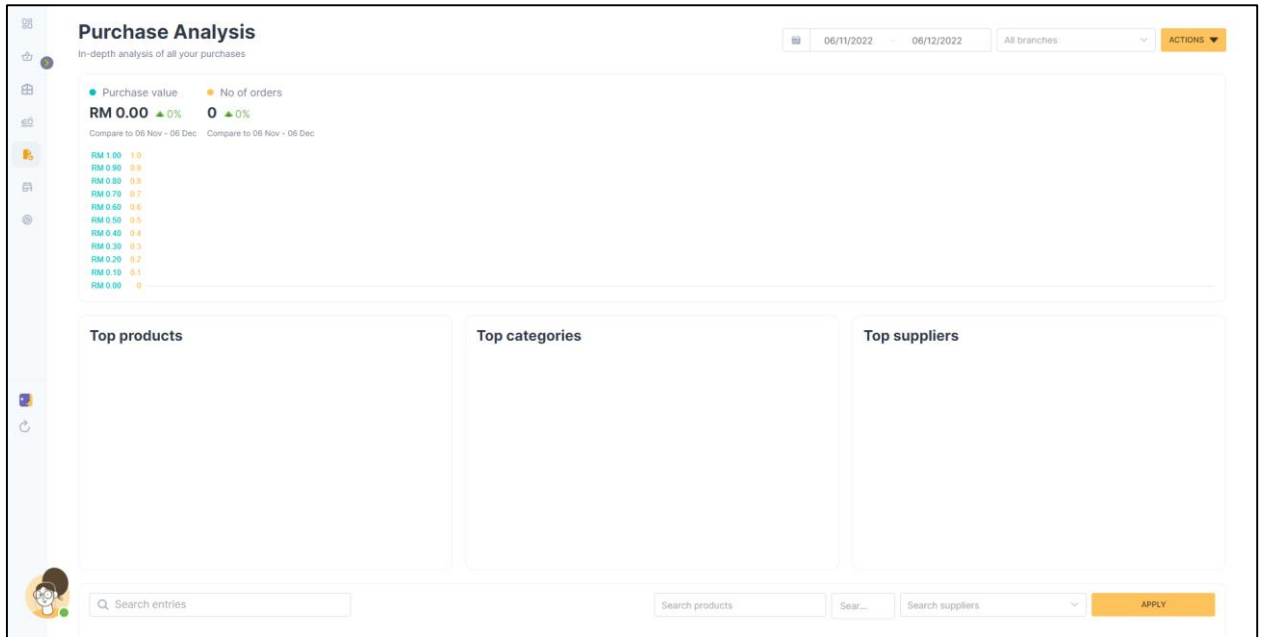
Purchase Analysis
In-depth analysis of all your purchases

06/11/2022 06/12/2022 All branches ACTIONS

Purchase value No of orders
RM 0.00 ▲0% 0 ▲0%
Compare to 06 Nov - 06 Dec Compare to 06 Nov - 06 Dec

RM 1.00 1.0
RM 0.90 0.9
RM 0.80 0.8
RM 0.70 0.7
RM 0.60 0.6
RM 0.50 0.5
RM 0.40 0.4
RM 0.30 0.3
RM 0.20 0.2
RM 0.10 0.1
RM 0.00 0

Top products

Top categories

Top suppliers

Search entries

Search products Sear... Search suppliers APPLY